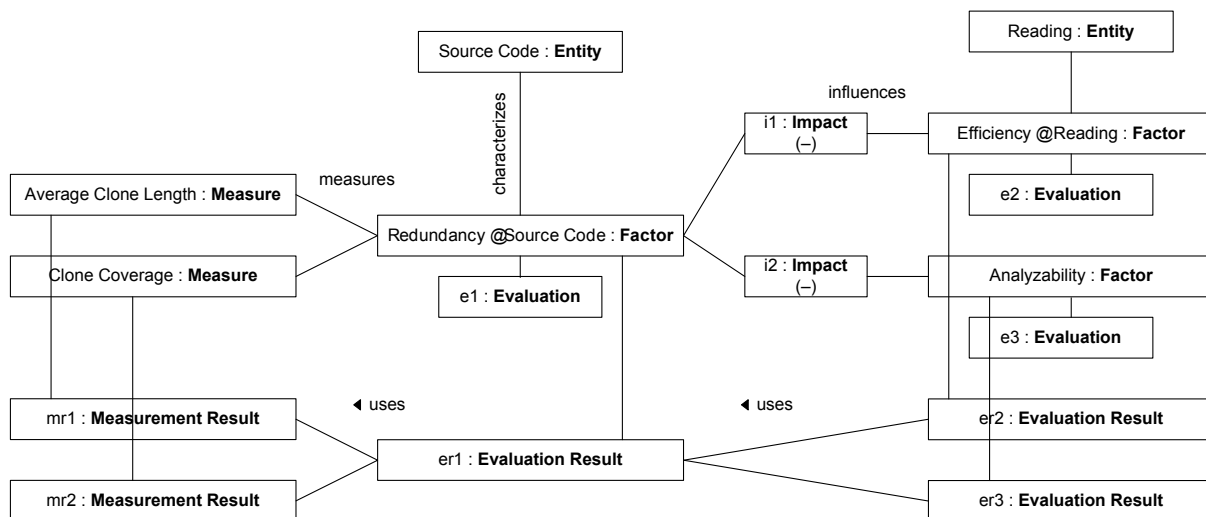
Source Code : **Entity**

Reading : **Entity**

characterizes

influences

i1 : **Impact** (–)

Efficiency @Reading : **Factor**

measures

Average Clone Length : **Measure**

e2 : **Evaluation**

Redundancy @Source Code : **Factor**

i2 : **Impact** (–)

Analyzability : **Factor**

Clone Coverage : **Measure**

e1 : **Evaluation**

e3 : **Evaluation**

◂ uses

◂ uses

mr1 : **Measurement Result**

er2 : **Evaluation Result**

er1 : **Evaluation Result**

mr2 : **Measurement Result**

er3 : **Evaluation Result**